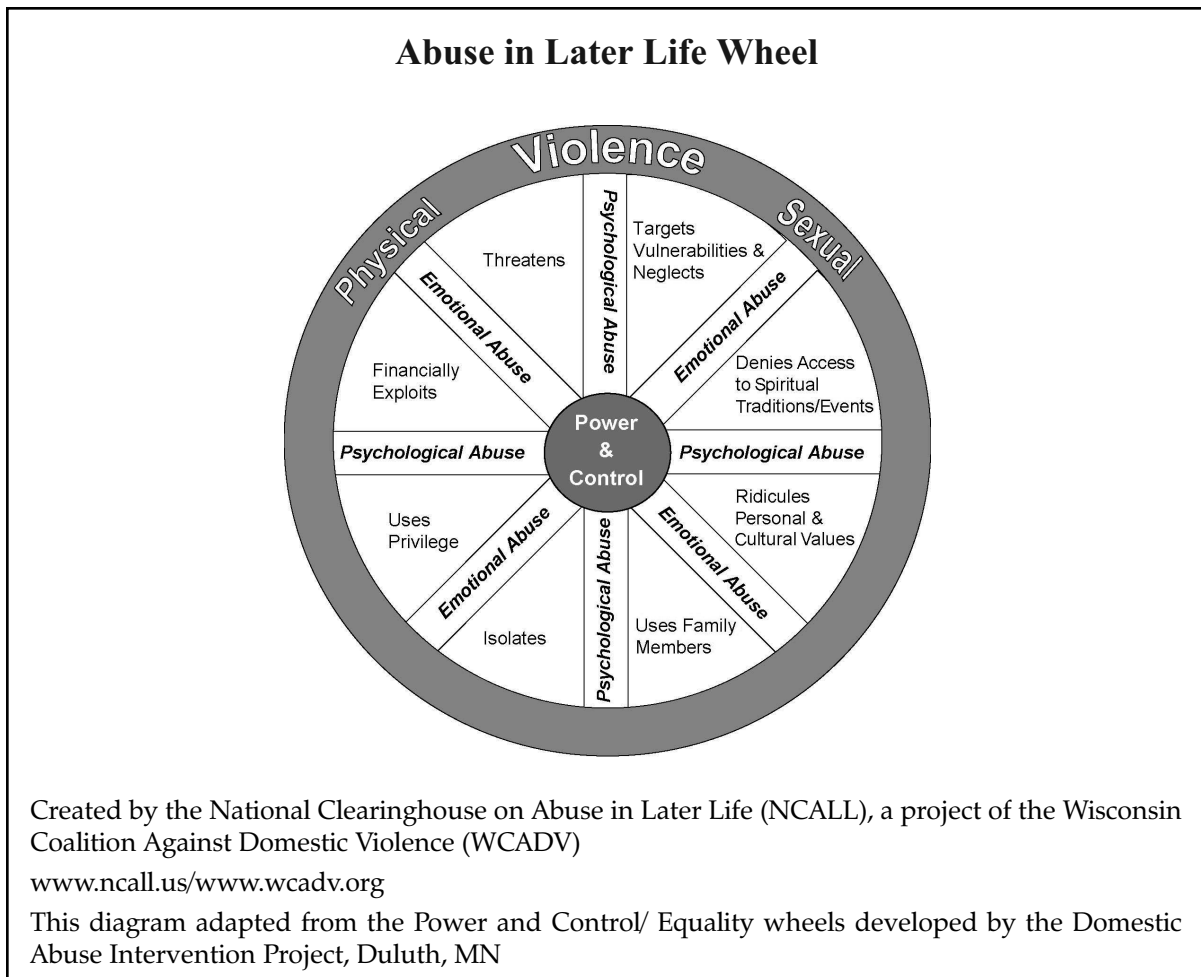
Abuse in Later Life Wheel

Physical Violence Sexual

Threatens

Targets Vulnerabilities & Neglects

Psychological Abuse

Emotional Abuse

Emotional Abuse

Financially Exploits

Denies Access to Spiritual Traditions/Events

Psychological Abuse

Power & Control

Psychological Abuse

Uses Privilege

Ridicules Personal & Cultural Values

Emotional Abuse

Emotional Abuse

Isolates

Psychological Abuse

Uses Family Members

Created by the National Clearinghouse on Abuse in Later Life (NCALL), a project of the Wisconsin Coalition Against Domestic Violence (WCADV)

www.ncall.us/www.wcadv.org

This diagram adapted from the Power and Control/ Equality wheels developed by the Domestic Abuse Intervention Project, Duluth, MN